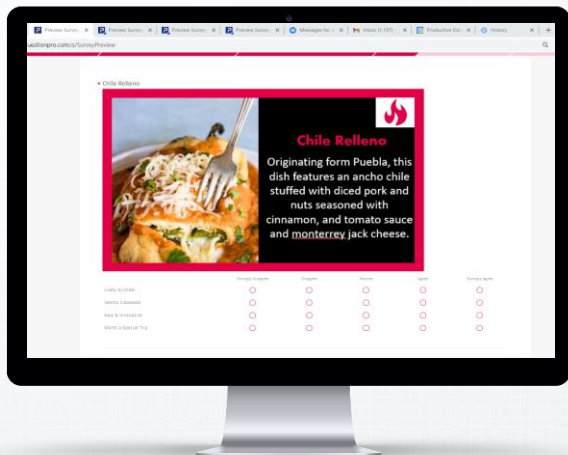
Preview Survey | Preview Survey | Preview Survey | Preview Survey | Messages for | Inbox (1,197) | Productive Dri | History

uestionpro.com/a/SurveyPreview

• Chile Relleno

Chile Relleno

Originating form Puebla, this dish features an ancho chile stuffed with diced pork and nuts seasoned with cinnamon, and tomato sauce and monterrey jack cheese.

| | Strongly disagree | Disagree | Neutral | Agree | Strongly agree |
|---|---|---|---|---|---|
| Likely to Order | ○ | ○ | ○ | ○ | ○ |
| Seems Craveable | ○ | ○ | ○ | ○ | ○ |
| New & Unique | ○ | ○ | ○ | ○ | ○ |
| Worth a Special Trip | ○ | ○ | ○ | ○ | ○ |